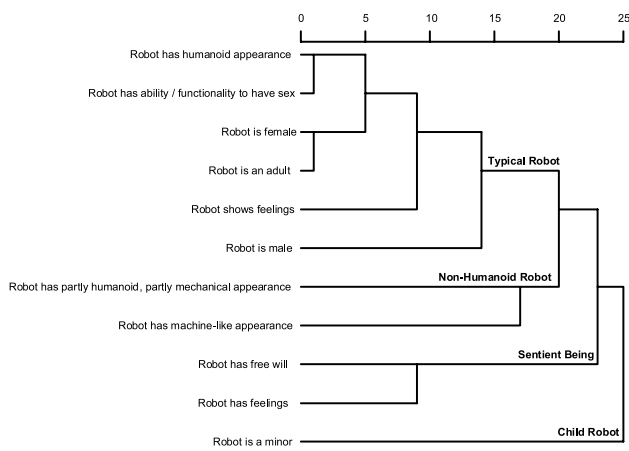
0 5 10 15 20 25

Robot has humanoid appearance

Robot has ability / functionality to have sex

Robot is female

Robot is an adult

Robot shows feelings

Robot is male

Typical Robot

Robot has partly humanoid, partly mechanical appearance

Non-Humanoid Robot

Robot has machine-like appearance

Robot has free will

Sentient Being

Robot has feelings

Robot is a minor

Child Robot